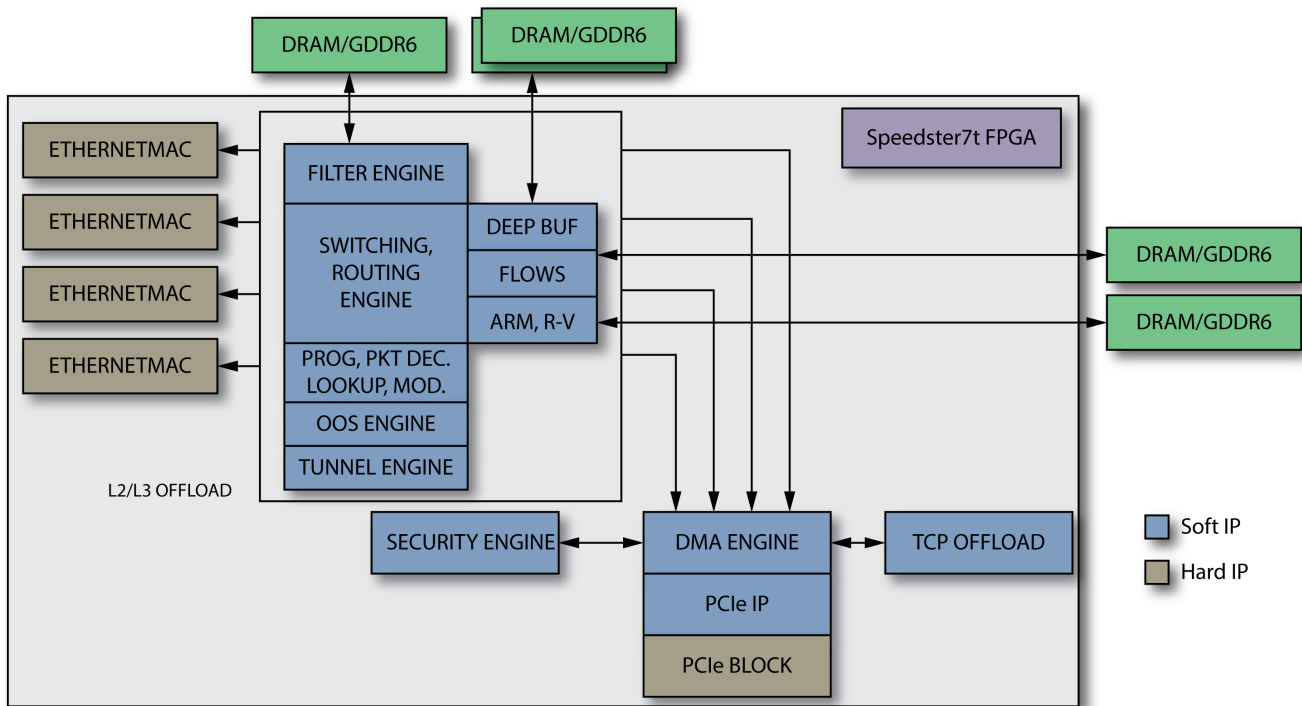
DRAM/GDDR6

DRAM/GDDR6

Speedster7t FPGA

ETHERNETMAC

ETHERNETMAC

ETHERNETMAC

ETHERNETMAC

FILTER ENGINE

SWITCHING, ROUTING ENGINE

DEEP BUF

FLOWS

ARM, R-V

PROG, PKT DEC. LOOKUP, MOD.

OOS ENGINE

TUNNEL ENGINE

DRAM/GDDR6

DRAM/GDDR6

L2/L3 OFFLOAD

SECURITY ENGINE

DMA ENGINE

PCIe IP

PCIe BLOCK

TCP OFFLOAD

Soft IP

Hard IP